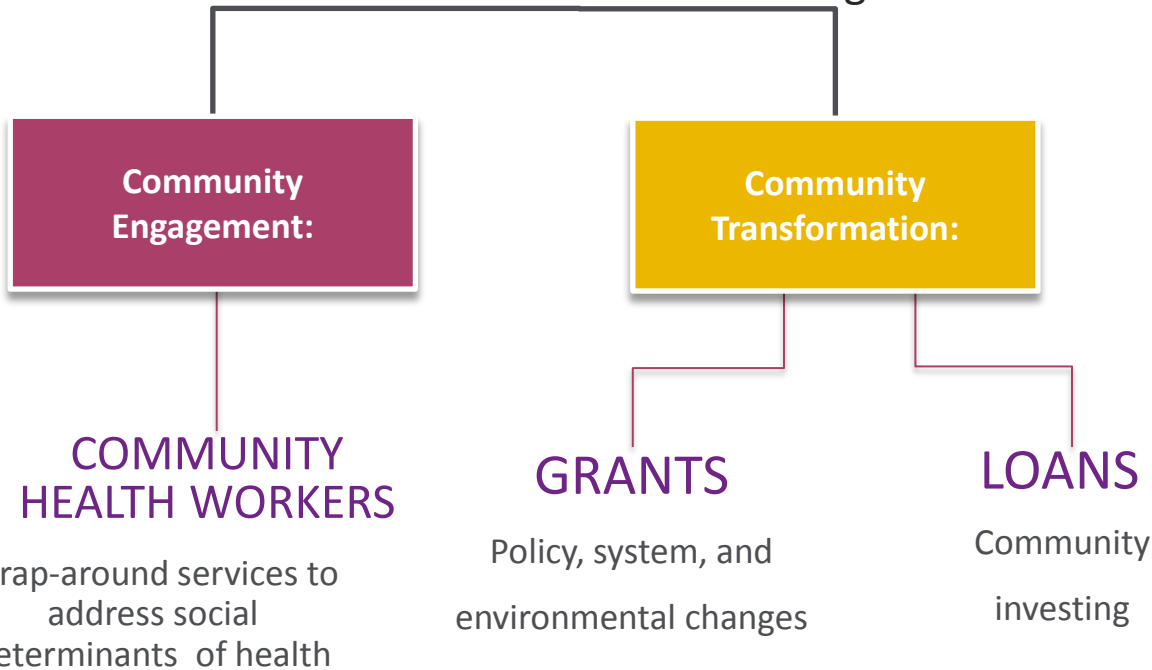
Community Engagement:

Community Transformation:

COMMUNITY HEALTH WORKERS

rap-around services to address social eterminants of health

GRANTS

Policy, system, and environmental changes

LOANS

Community investing